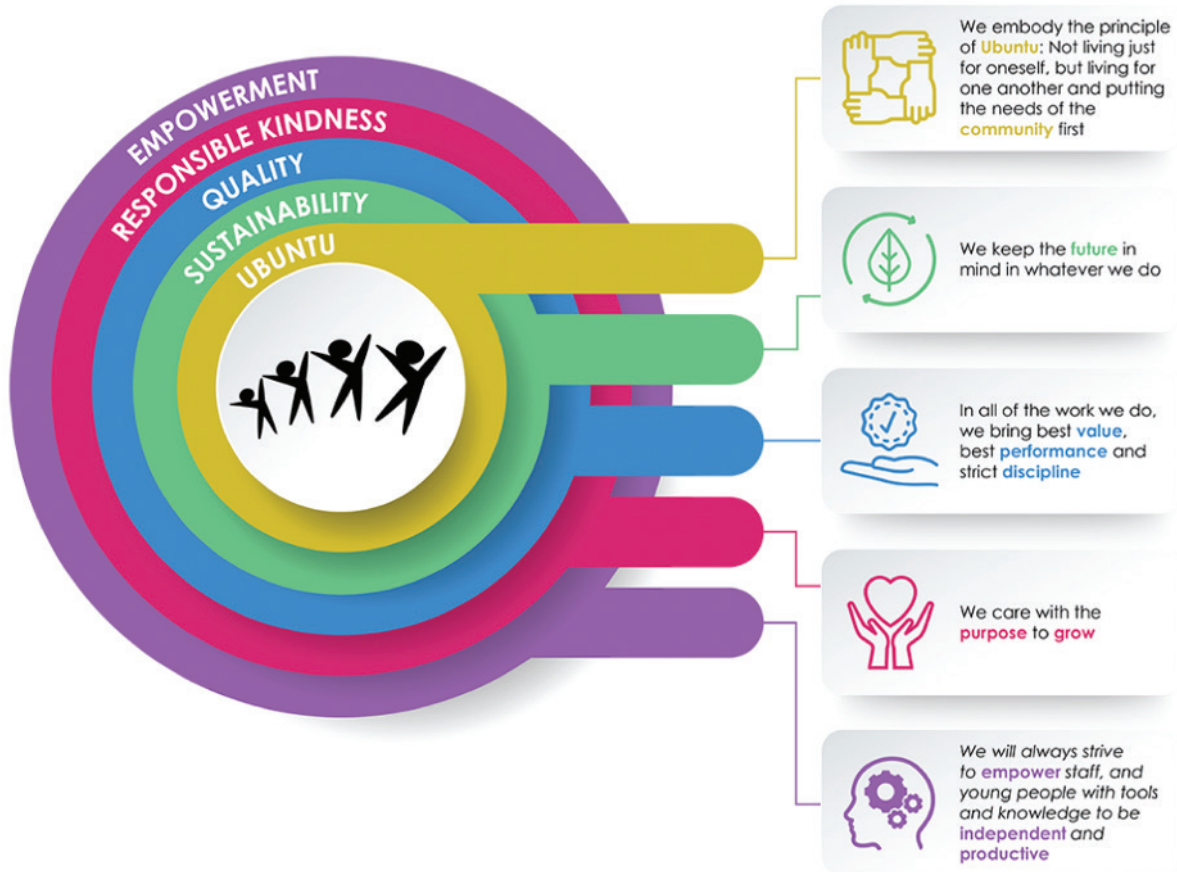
EMPOWERMENT
RESPONSIBLE KINDNESS
QUALITY
SUSTAINABILITY
UBUNTU

We embody the principle of Ubuntu: Not living just for oneself, but living for one another and putting the needs of the community first

We keep the future in mind in whatever we do

In all of the work we do, we bring best value, best performance and strict discipline

We care with the purpose to grow

We will always strive to empower staff, and young people with tools and knowledge to be independent and productive